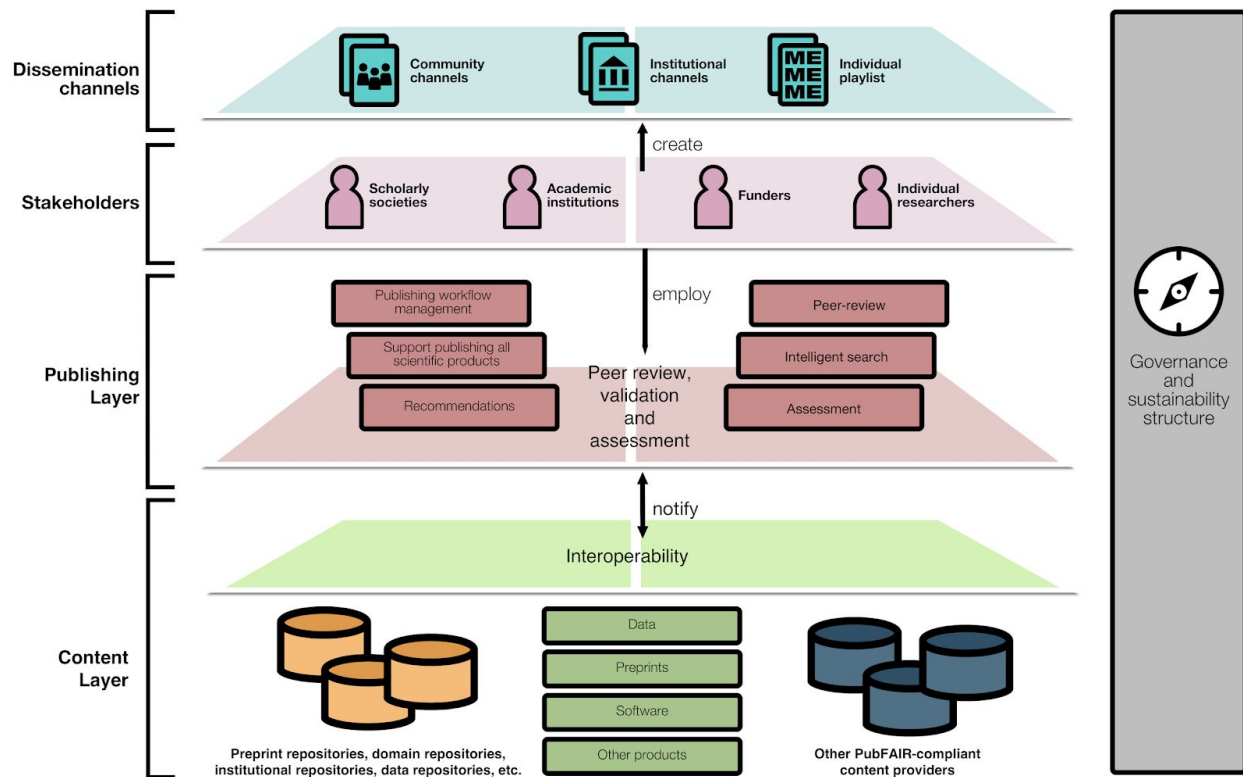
Dissemination channels

Community channels

Institutional channels

ME ME ME

Individual playlist

create

Stakeholders

Scholarly societies

Academic institutions

Funders

Individual researchers

Publishing Layer

employ

Publishing workflow management

Support publishing all scientific products

Recommendations

Peer review, validation and assessment

Peer-review

Intelligent search

Assessment

notify

Content Layer

Interoperability

Data

Preprints

Software

Other products

Preprint repositories, domain repositories, institutional repositories, data repositories, etc.

Other PubFAIR-compliant content providers

Governance and sustainability structure